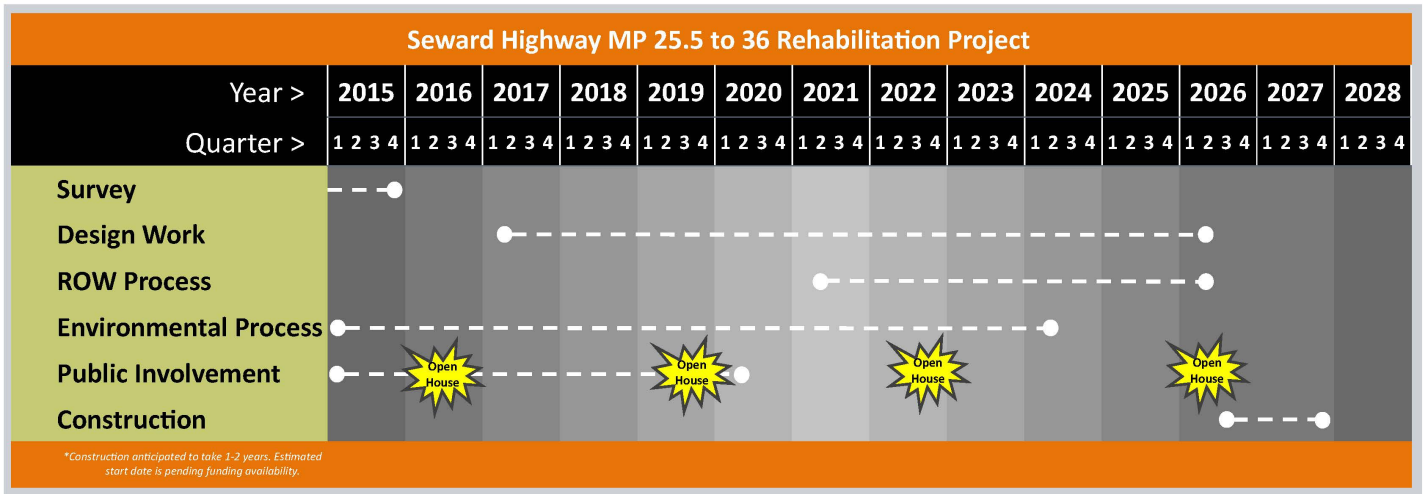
Seward Highway MP 25.5 to 36 Rehabilitation Project

| Year > | 2015 | 2016 | 2017 | 2018 | 2019 | 2020 | 2021 | 2022 | 2023 | 2024 | 2025 | 2026 | 2027 | 2028 |
|---|---|---|---|---|---|---|---|---|---|---|---|---|---|---|
| Quarter > | 1 2 3 4 | 1 2 3 4 | 1 2 3 4 | 1 2 3 4 | 1 2 3 4 | 1 2 3 4 | 1 2 3 4 | 1 2 3 4 | 1 2 3 4 | 1 2 3 4 | 1 2 3 4 | 1 2 3 4 | 1 2 3 4 | 1 2 3 4 |

Survey
Design Work
ROW Process
Environmental Process
Public Involvement
Construction

Open House
Open House
Open House
Open House

*Construction anticipated to take 1-2 years. Estimated start date is pending funding availability.